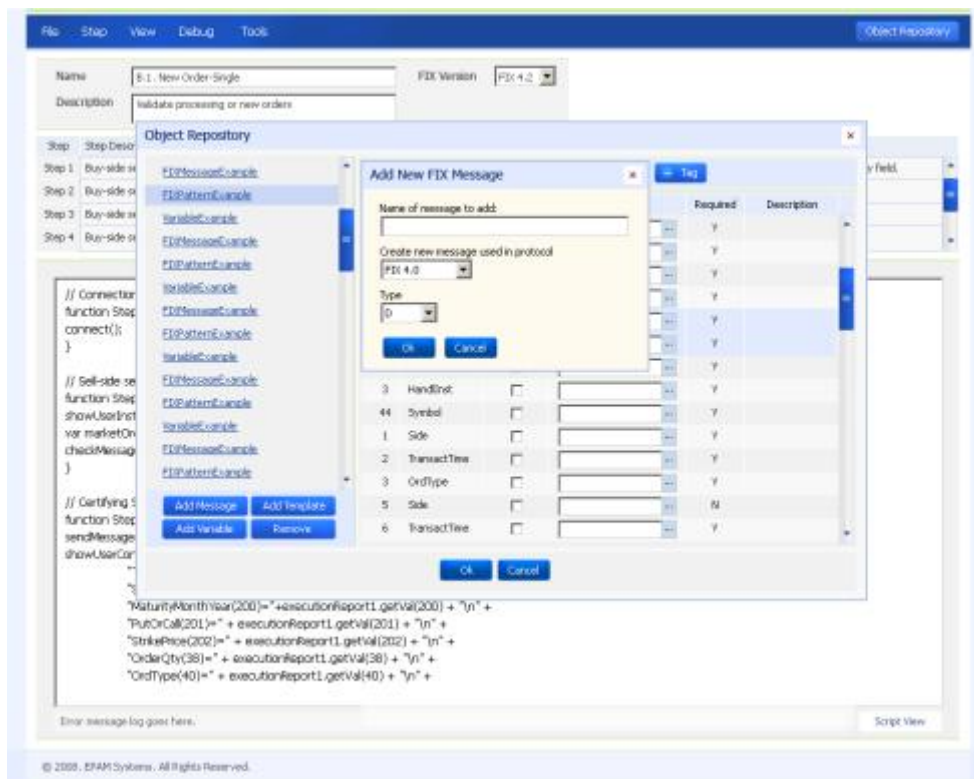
File Step View Debug Tools

Object Repository

Name B.1. New Order-Single

FIX Version FIX 4.2

Description Validate processing or new orders

Step Step Descr

Step 1 Buy-side s

Step 2 Buy-side s

Step 3 Buy-side s

Step 4 Buy-side s

y field.

Object Repository

FIXMessageExample
FIXPatternExample
VariableExample
FIXMessageExample
FIXPatternExample
VariableExample
FIXMessageExample
FIXPatternExample
VariableExample
FIXMessageExample
FIXPatternExample
VariableExample
FIXMessageExample
FIXPatternExample

Add Message Add Template
Add Variable Remove

Add New FIX Message

Name of message to add:

Create new message used in protocol

FIX 4.0

Type

D

Ok Cancel

+ Tag

Required Description

| | | | | Required | Description |
|---|---|---|---|---|---|
| | | | | Y | |
| | | | | Y | |
| | | | | Y | |
| | | | | Y | |
| | | | | Y | |
| | | | | Y | |
| | | | | Y | |
| 3 | HandlInst | | | Y | |
| 44 | Symbol | | | Y | |
| 1 | Side | | | Y | |
| 2 | TransactTime | | | Y | |
| 3 | OrdType | | | Y | |
| 5 | Side | | | N | |
| 6 | TransactTime | | | Y | |

Ok Cancel

// Connection
function Step
connect();
}

// Sell-side se
function Step
showUserInst
var marketOn
checkMessag
}

// Certifying S
function Step
sendMessage
showUserCor

"MaturityMonthYear(200)="+executionReport1.getVal(200) + "\n" +
"PutOrCall(201)=" + executionReport1.getVal(201) + "\n" +
"StrikePrice(202)=" + executionReport1.getVal(202) + "\n" +
"OrderQty(38)=" + executionReport1.getVal(38) + "\n" +
"OrdType(40)=" + executionReport1.getVal(40) + "\n" +

Error message log goes here.

Script View

© 2008. EPAM Systems. All Rights Reserved.